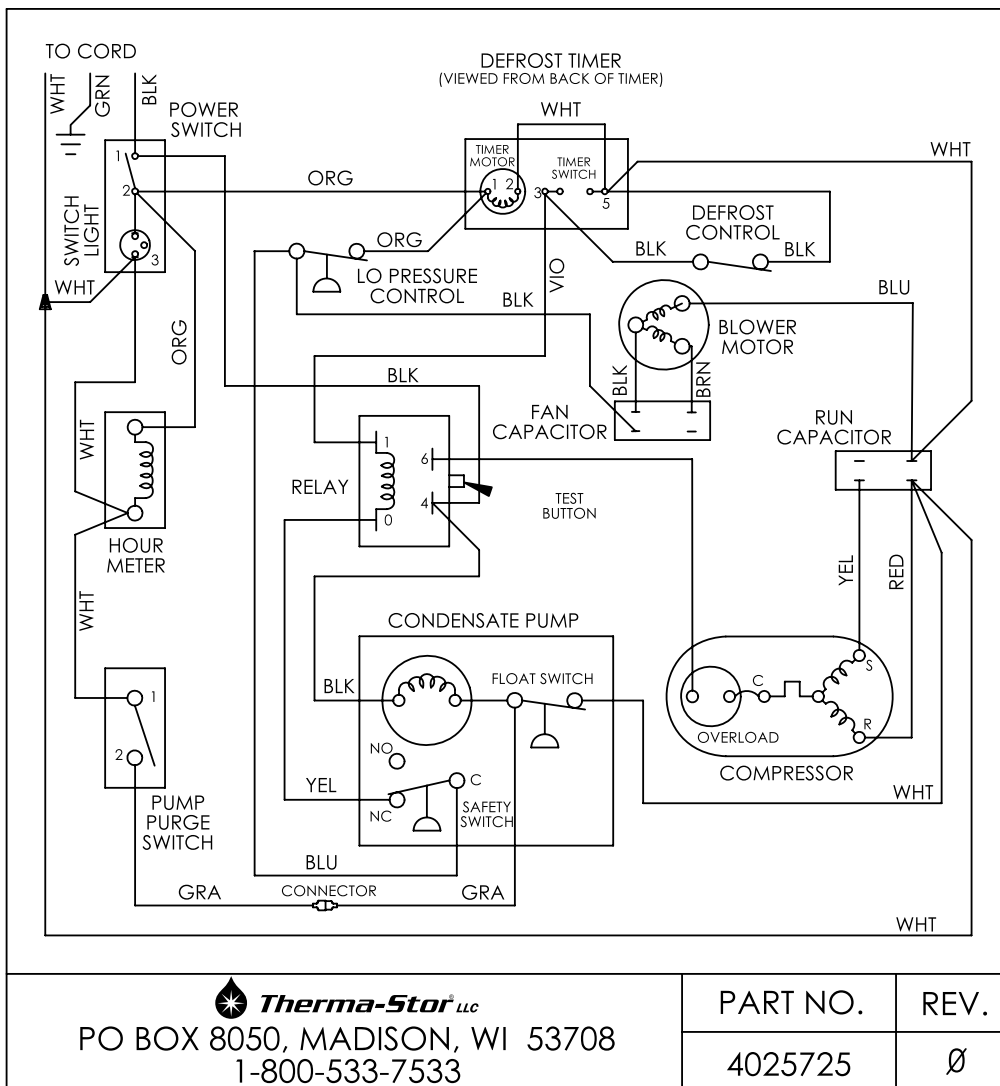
TO CORD

WHT GRN BLK

POWER SWITCH

1
2
3

SWITCH LIGHT

WHT

ORG

DEFROST TIMER
(VIEWED FROM BACK OF TIMER)

WHT

TIMER MOTOR
1 2

TIMER SWITCH
3 5

ORG

WHT

DEFROST CONTROL

BLK BLK

ORG

LO PRESSURE CONTROL

BLK VIO

BLU

BLOWER MOTOR

BLK

FAN CAPACITOR

BLK BRN

WHT

HOUR METER

RELAY

1
0
6
4

TEST BUTTON

RUN CAPACITOR

WHT

CONDENSATE PUMP

BLK

FLOAT SWITCH

YEL RED

C S R

OVERLOAD

COMPRESSOR

1
2

PUMP PURGE SWITCH

NO

YEL

NC

C

SAFETY SWITCH

WHT

BLU

GRA CONNECTOR GRA

WHT

Therma-Stor LLC
PO BOX 8050, MADISON, WI 53708
1-800-533-7533

| PART NO. | REV. |
|---|---|
| 4025725 | Ø |